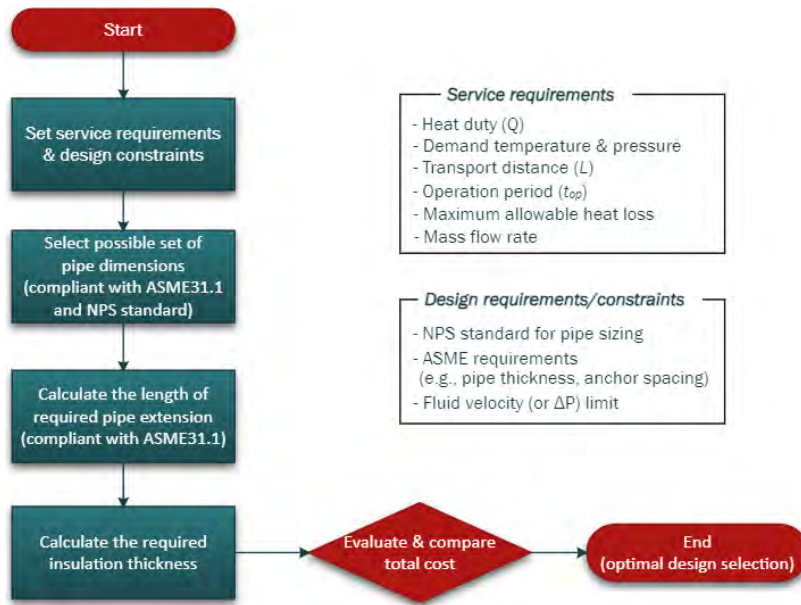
Start

Set service requirements & design constraints

Select possible set of pipe dimensions (compliant with ASME31.1 and NPS standard)

Calculate the length of required pipe extension (compliant with ASME31.1)

Calculate the required insulation thickness

Evaluate & compare total cost

End (optimal design selection)

Service requirements

- Heat duty (Q)
- Demand temperature & pressure
- Transport distance (L)
- Operation period ($t_{op}$)
- Maximum allowable heat loss
- Mass flow rate

Design requirements/constraints

- NPS standard for pipe sizing
- ASME requirements (e.g., pipe thickness, anchor spacing)
- Fluid velocity (or $\Delta P$) limit